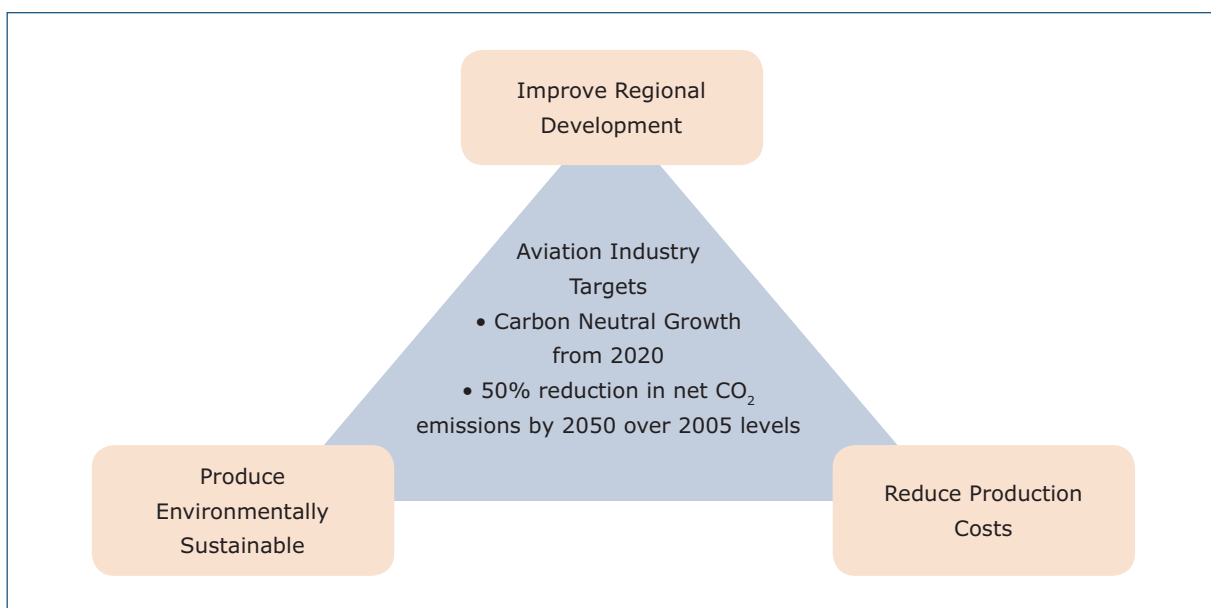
Improve Regional Development

Aviation Industry Targets
• Carbon Neutral Growth from 2020
• 50% reduction in net $CO_2$ emissions by 2050 over 2005 levels

Produce Environmentally Sustainable

Reduce Production Costs